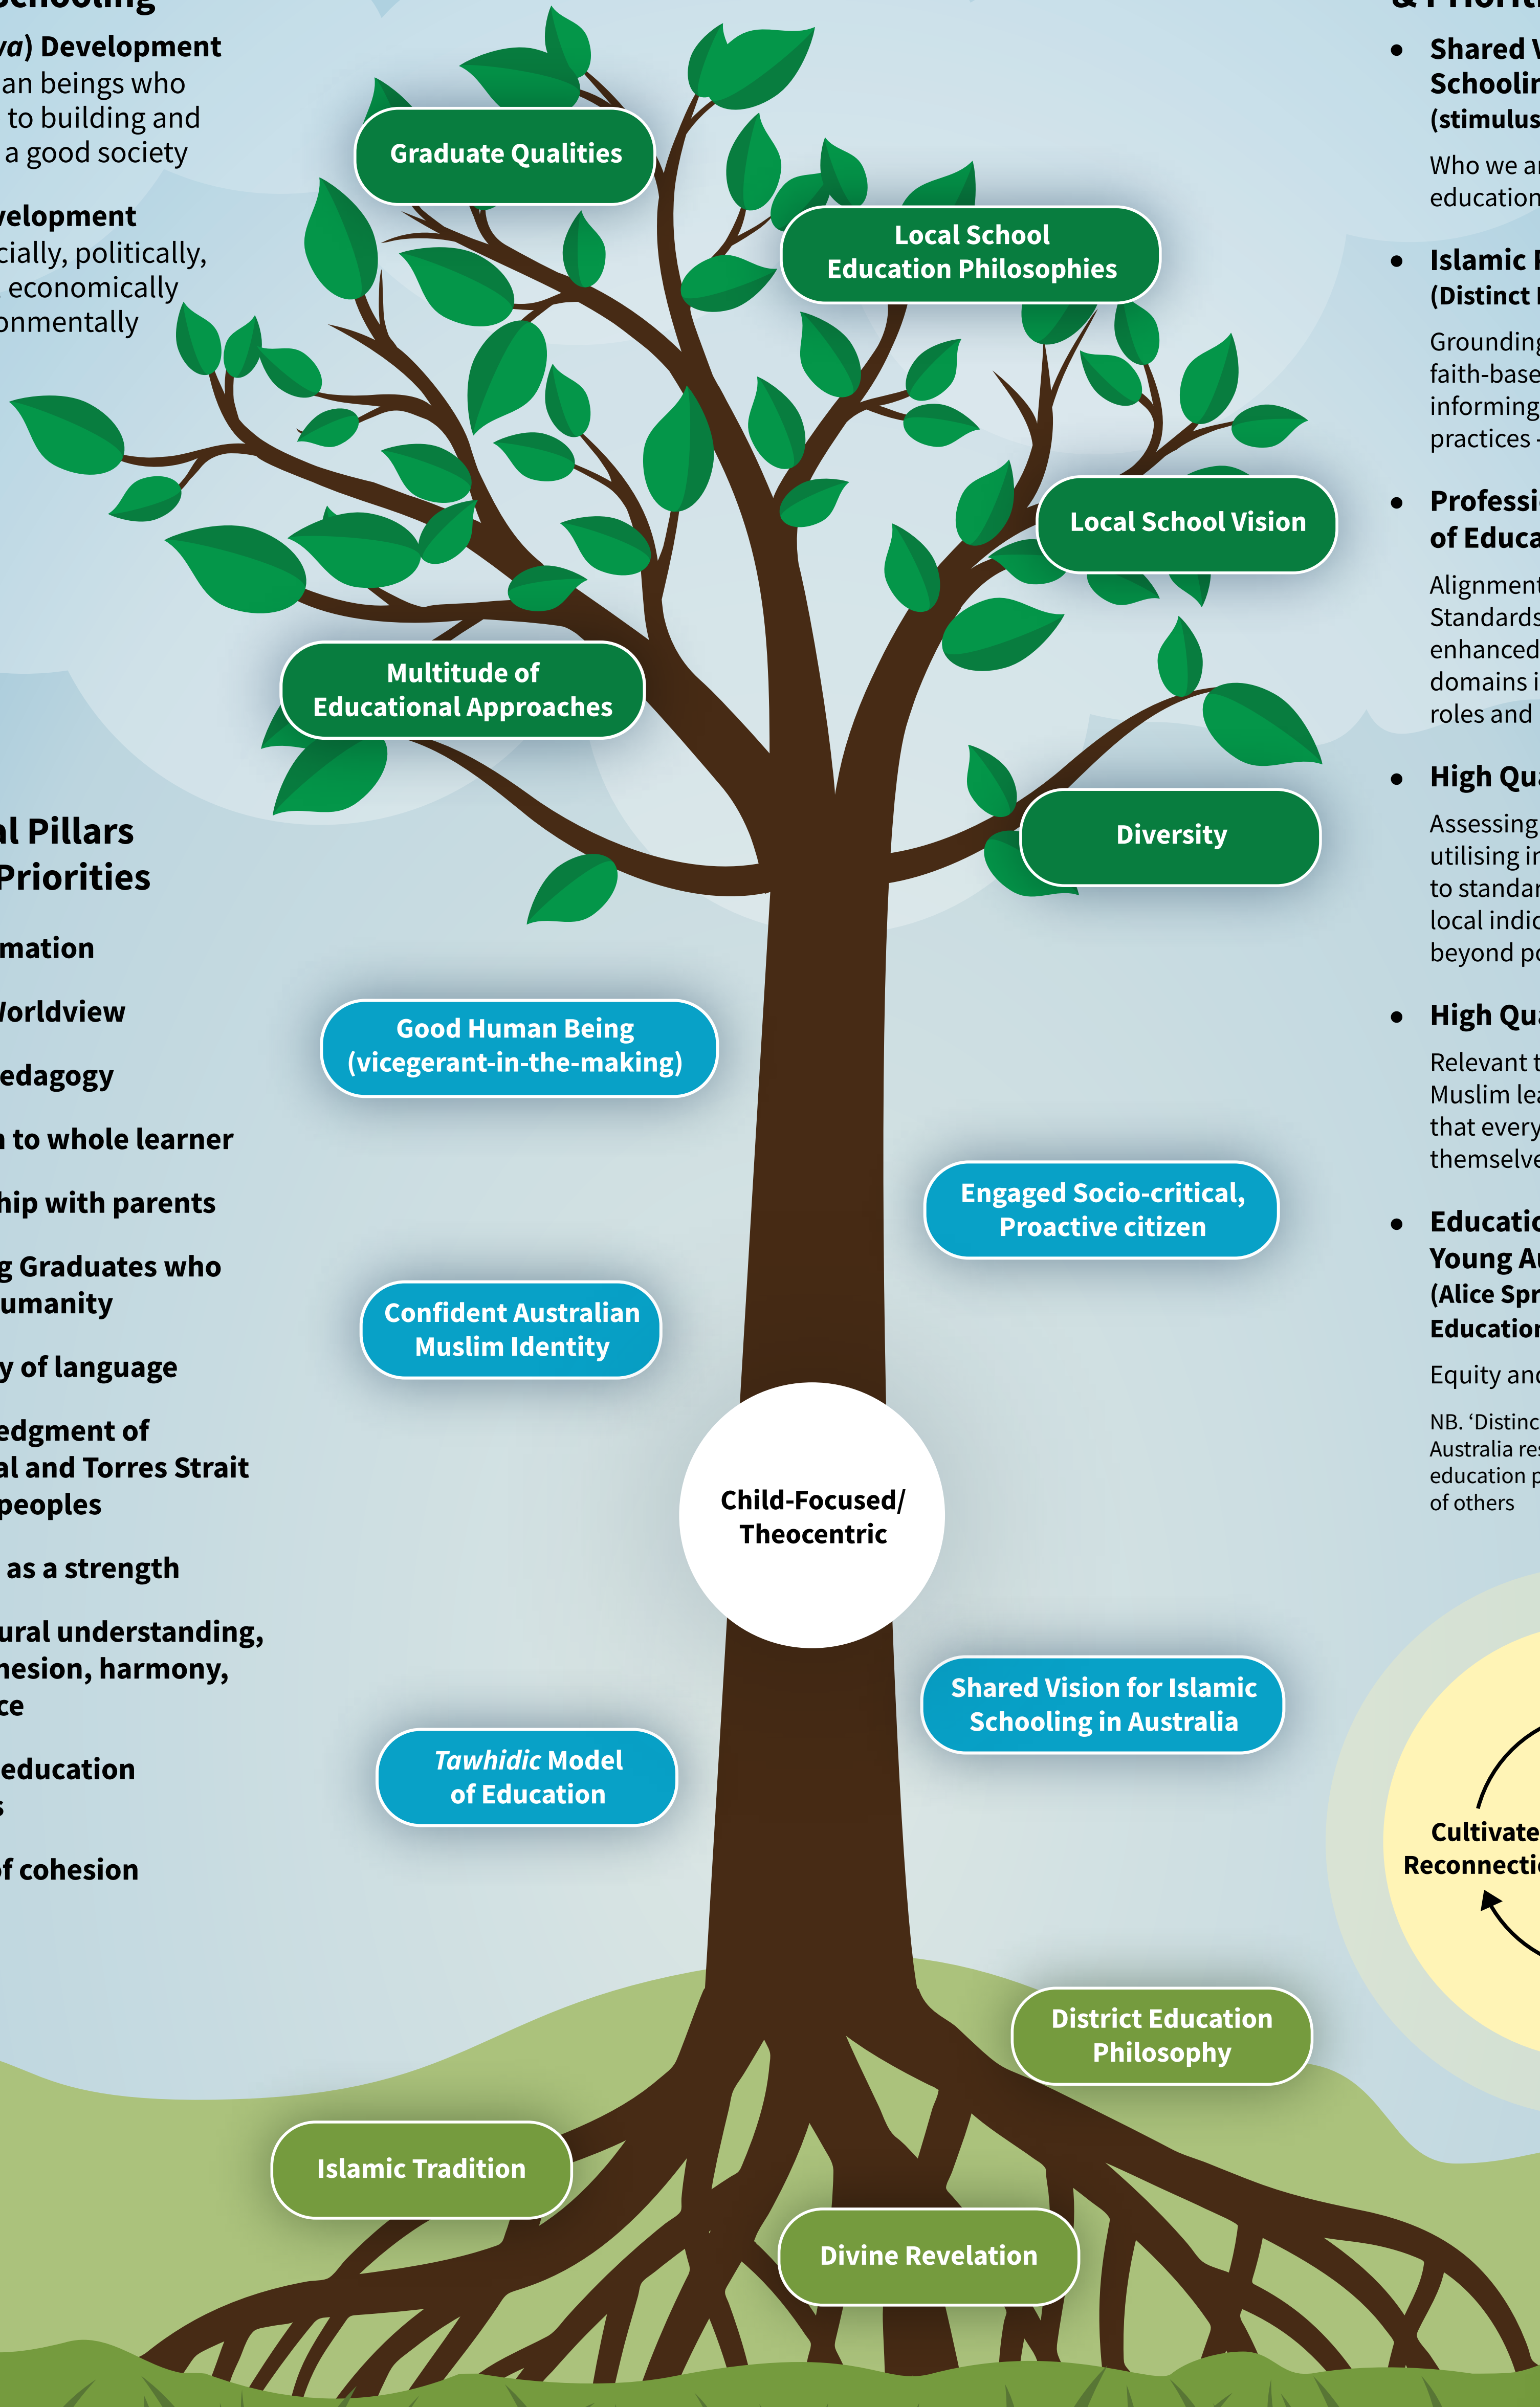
chooling

va) Development
an beings who
to building and
a good society

velopment
cially, politically,
economically
onmentally

al Pillars
Priorities

mation

Vorldview

edagogy

to whole learner

hip with parents

g Graduates who
umanity

y of language

edgment of
al and Torres Strait
peoples

as a strength

ural understanding,
hesion, harmony,
ce

education
s

of cohesion

Graduate Qualities

Local School
Education Philosophies

Local School Vision

Multitude of
Educational Approaches

Diversity

Good Human Being
(vicegerant-in-the-making)

Engaged Socio-critical,
Proactive citizen

Confident Australian
Muslim Identity

Child-Focused/
Theocentric

Shared Vision for Islamic
Schooling in Australia

*Tawhidic* Model
of Education

District Education
Philosophy

Islamic Tradition

Divine Revelation

& Priorit

• Shared V
Schoolin
(stimulus

Who we ar
education

• Islamic I
(Distinct I

Grounding
faith-base
informing
practices

• Professi
of Educa

Alignment
Standards
enhanced
domains i
roles and

• High Qu

Assessing
utilising ir
to standar
local indic
beyond pc

• High Qu

Relevant t
Muslim lea
that every
themselve

• Educatio
Young Au
(Alice Spr
Education

Equity and

NB. 'Distinc
Australia res
education p
of others

Cultivate
Reconnecti